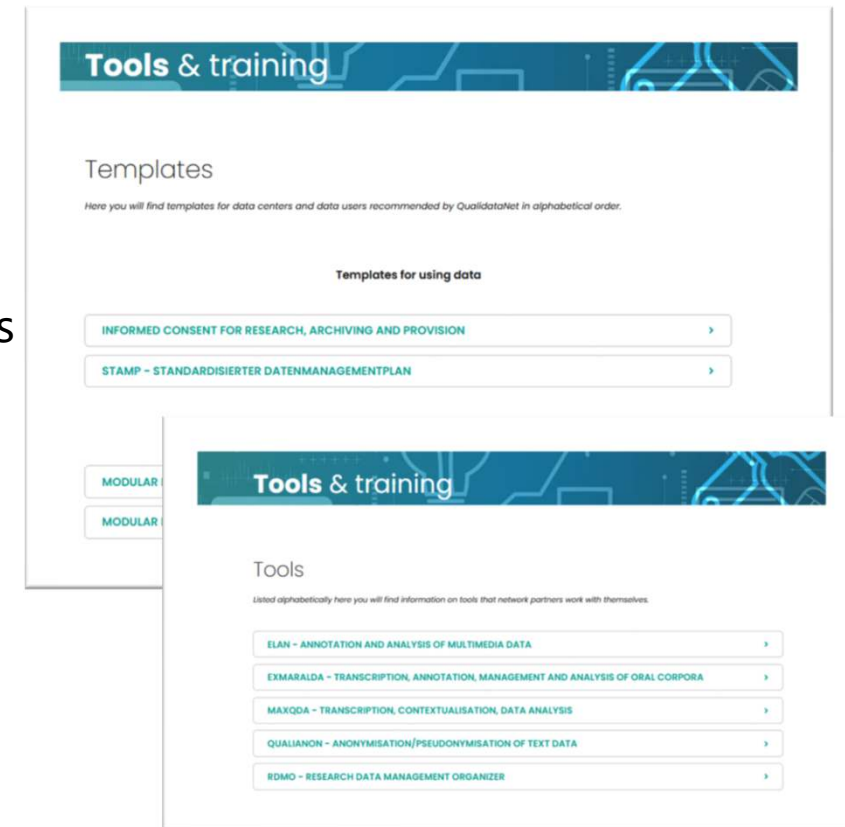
Tools & training

Templates

Here you will find templates for data centers and data users recommended by QualidataNet in alphabetical order.

Templates for using data

INFORMED CONSENT FOR RESEARCH, ARCHIVING AND PROVISION ›

STAMP – STANDARDISIERTER DATENMANAGEMENTPLAN ›

MODULAR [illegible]

MODULAR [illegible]

s

Tools & training

Tools

Listed alphabetically here you will find information on tools that network partners work with themselves.

ELAN – ANNOTATION AND ANALYSIS OF MULTIMEDIA DATA ›

EXMARALDA – TRANSCRIPTION, ANNOTATION, MANAGEMENT AND ANALYSIS OF ORAL CORPORA ›

MAXQDA – TRANSCRIPTION, CONTEXTUALISATION, DATA ANALYSIS ›

QUALIANON – ANONYMISATION/PSEUDONYMISATION OF TEXT DATA ›

RDMO – RESEARCH DATA MANAGEMENT ORGANIZER ›